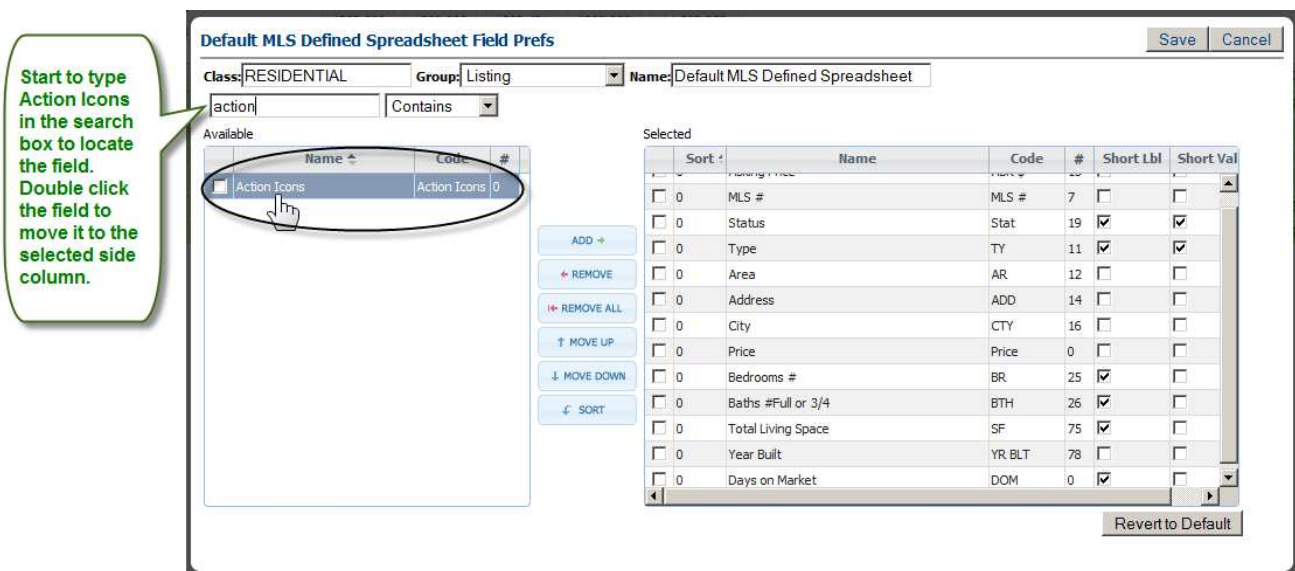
Start to type Action Icons in the search box to locate the field. Double click the field to move it to the selected side column.

Default MLS Defined Spreadsheet Field Prefs

Save | Cancel

Class: RESIDENTIAL Group: Listing Name: Default MLS Defined Spreadsheet

action Contains

Available

| | Name | Code | # |
|---|---|---|---|
| | Action Icons | Action Icons | 0 |

ADD
REMOVE
REMOVE ALL
MOVE UP
MOVE DOWN
SORT

Selected

| | Sort | Name | Code | # | Short Lbl | Short Val |
|---|---|---|---|---|---|---|
| | | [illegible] | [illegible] | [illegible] | | |
| | 0 | MLS # | MLS # | 7 | | |
| | 0 | Status | Stat | 19 | ☑ | ☑ |
| | 0 | Type | TY | 11 | ☑ | ☑ |
| | 0 | Area | AR | 12 | | |
| | 0 | Address | ADD | 14 | | |
| | 0 | City | CTY | 16 | | |
| | 0 | Price | Price | 0 | | |
| | 0 | Bedrooms # | BR | 25 | ☑ | |
| | 0 | Baths #Full or 3/4 | BTH | 26 | ☑ | |
| | 0 | Total Living Space | SF | 75 | ☑ | |
| | 0 | Year Built | YR BLT | 78 | | |
| | 0 | Days on Market | DOM | 0 | ☑ | |

Revert to Default